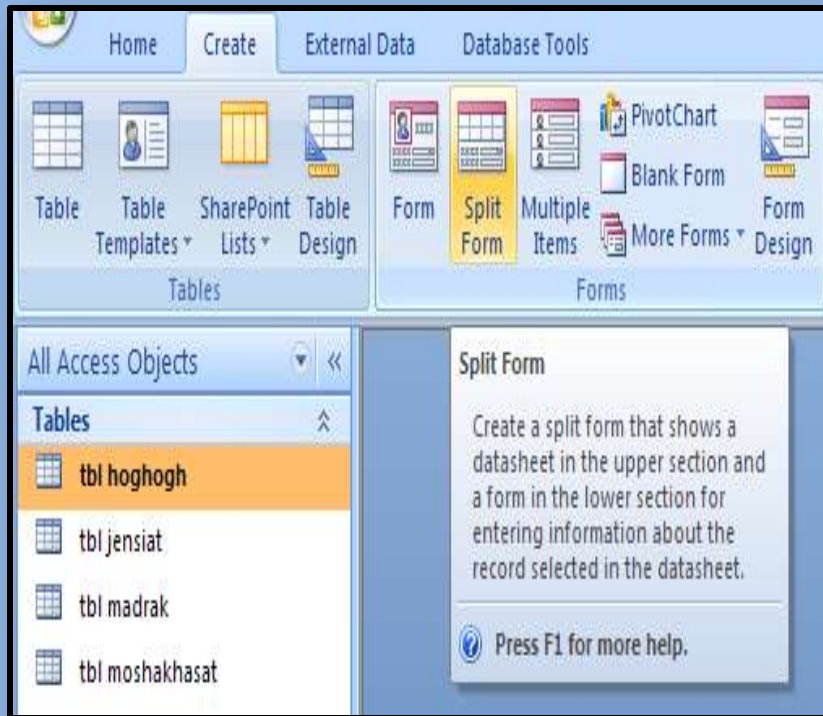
Home Create External Data Database Tools

Table
Table Templates
SharePoint Lists
Table Design
Tables

Form
Split Form
Multiple Items
PivotChart
Blank Form
More Forms
Form Design
Forms

All Access Objects

Tables
tbl hoghogh
tbl jensiat
tbl madrak
tbl moshakhasat

Split Form

Create a split form that shows a datasheet in the upper section and a form in the lower section for entering information about the record selected in the datasheet.

Press F1 for more help.